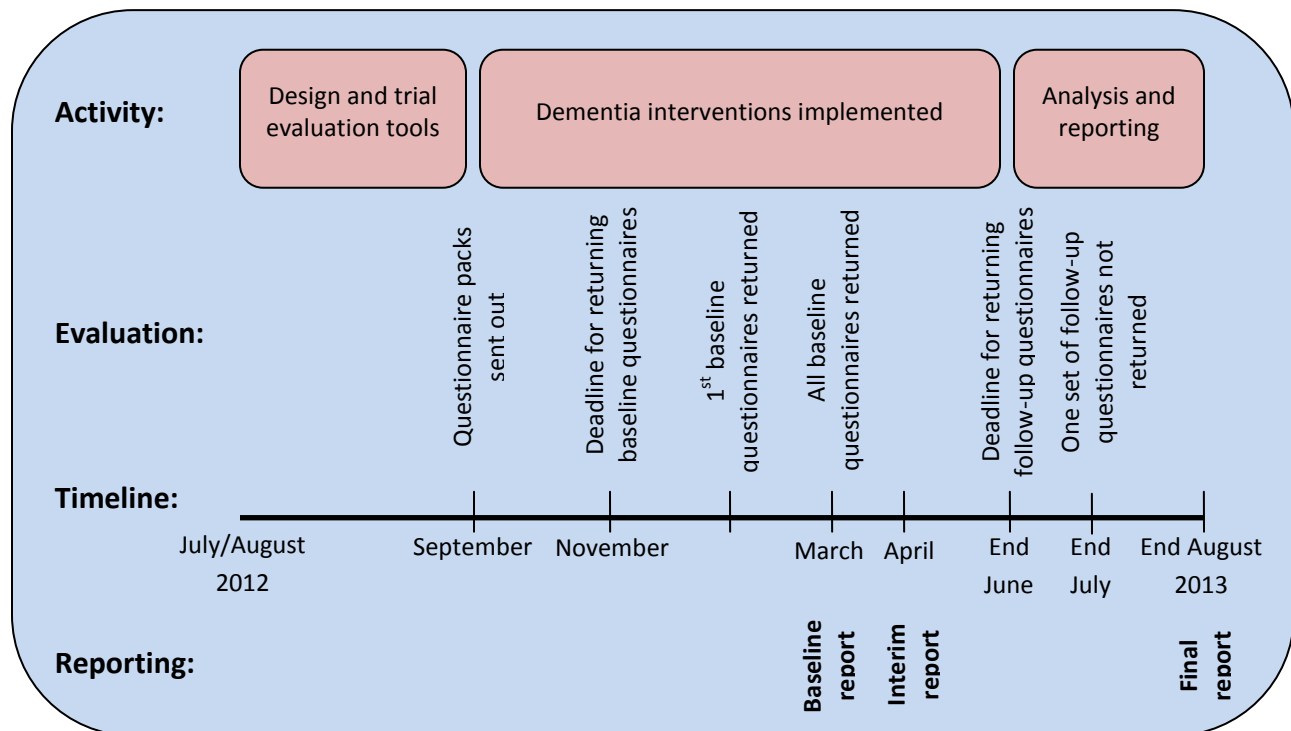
Activity:

Design and trial evaluation tools

Dementia interventions implemented

Analysis and reporting

Evaluation:

Questionnaire packs sent out

Deadline for returning baseline questionnaires

1$^{st}$ baseline questionnaires returned

All baseline questionnaires returned

Deadline for returning follow-up questionnaires

One set of follow-up questionnaires not returned

Timeline:

July/August 2012

September

November

March

April

End June

End July

End August 2013

Reporting:

Baseline report

Interim report

Final report